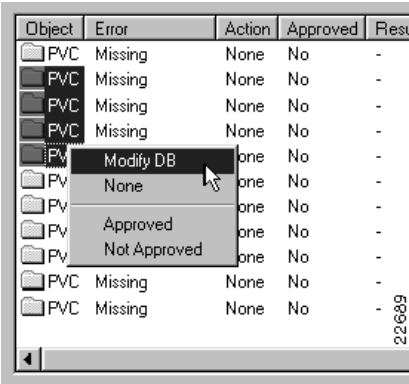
| Object | Error | Action | Approved | Resu |
|---|---|---|---|---|
| PVC | Missing | None | No | - |
| PVC | Missing | None | No | - |
| PVC | Missing | None | No | - |
| PVC | Missing | None | No | - |
| PV | | one | No | - |
| PV | | one | No | - |
| PV | | one | No | - |
| PV | | one | No | - |
| PV | | one | No | - |
| PVC | Missing | None | No | - |
| PVC | Missing | None | No | - |

Modify DB
None
Approved
Not Approved

22689